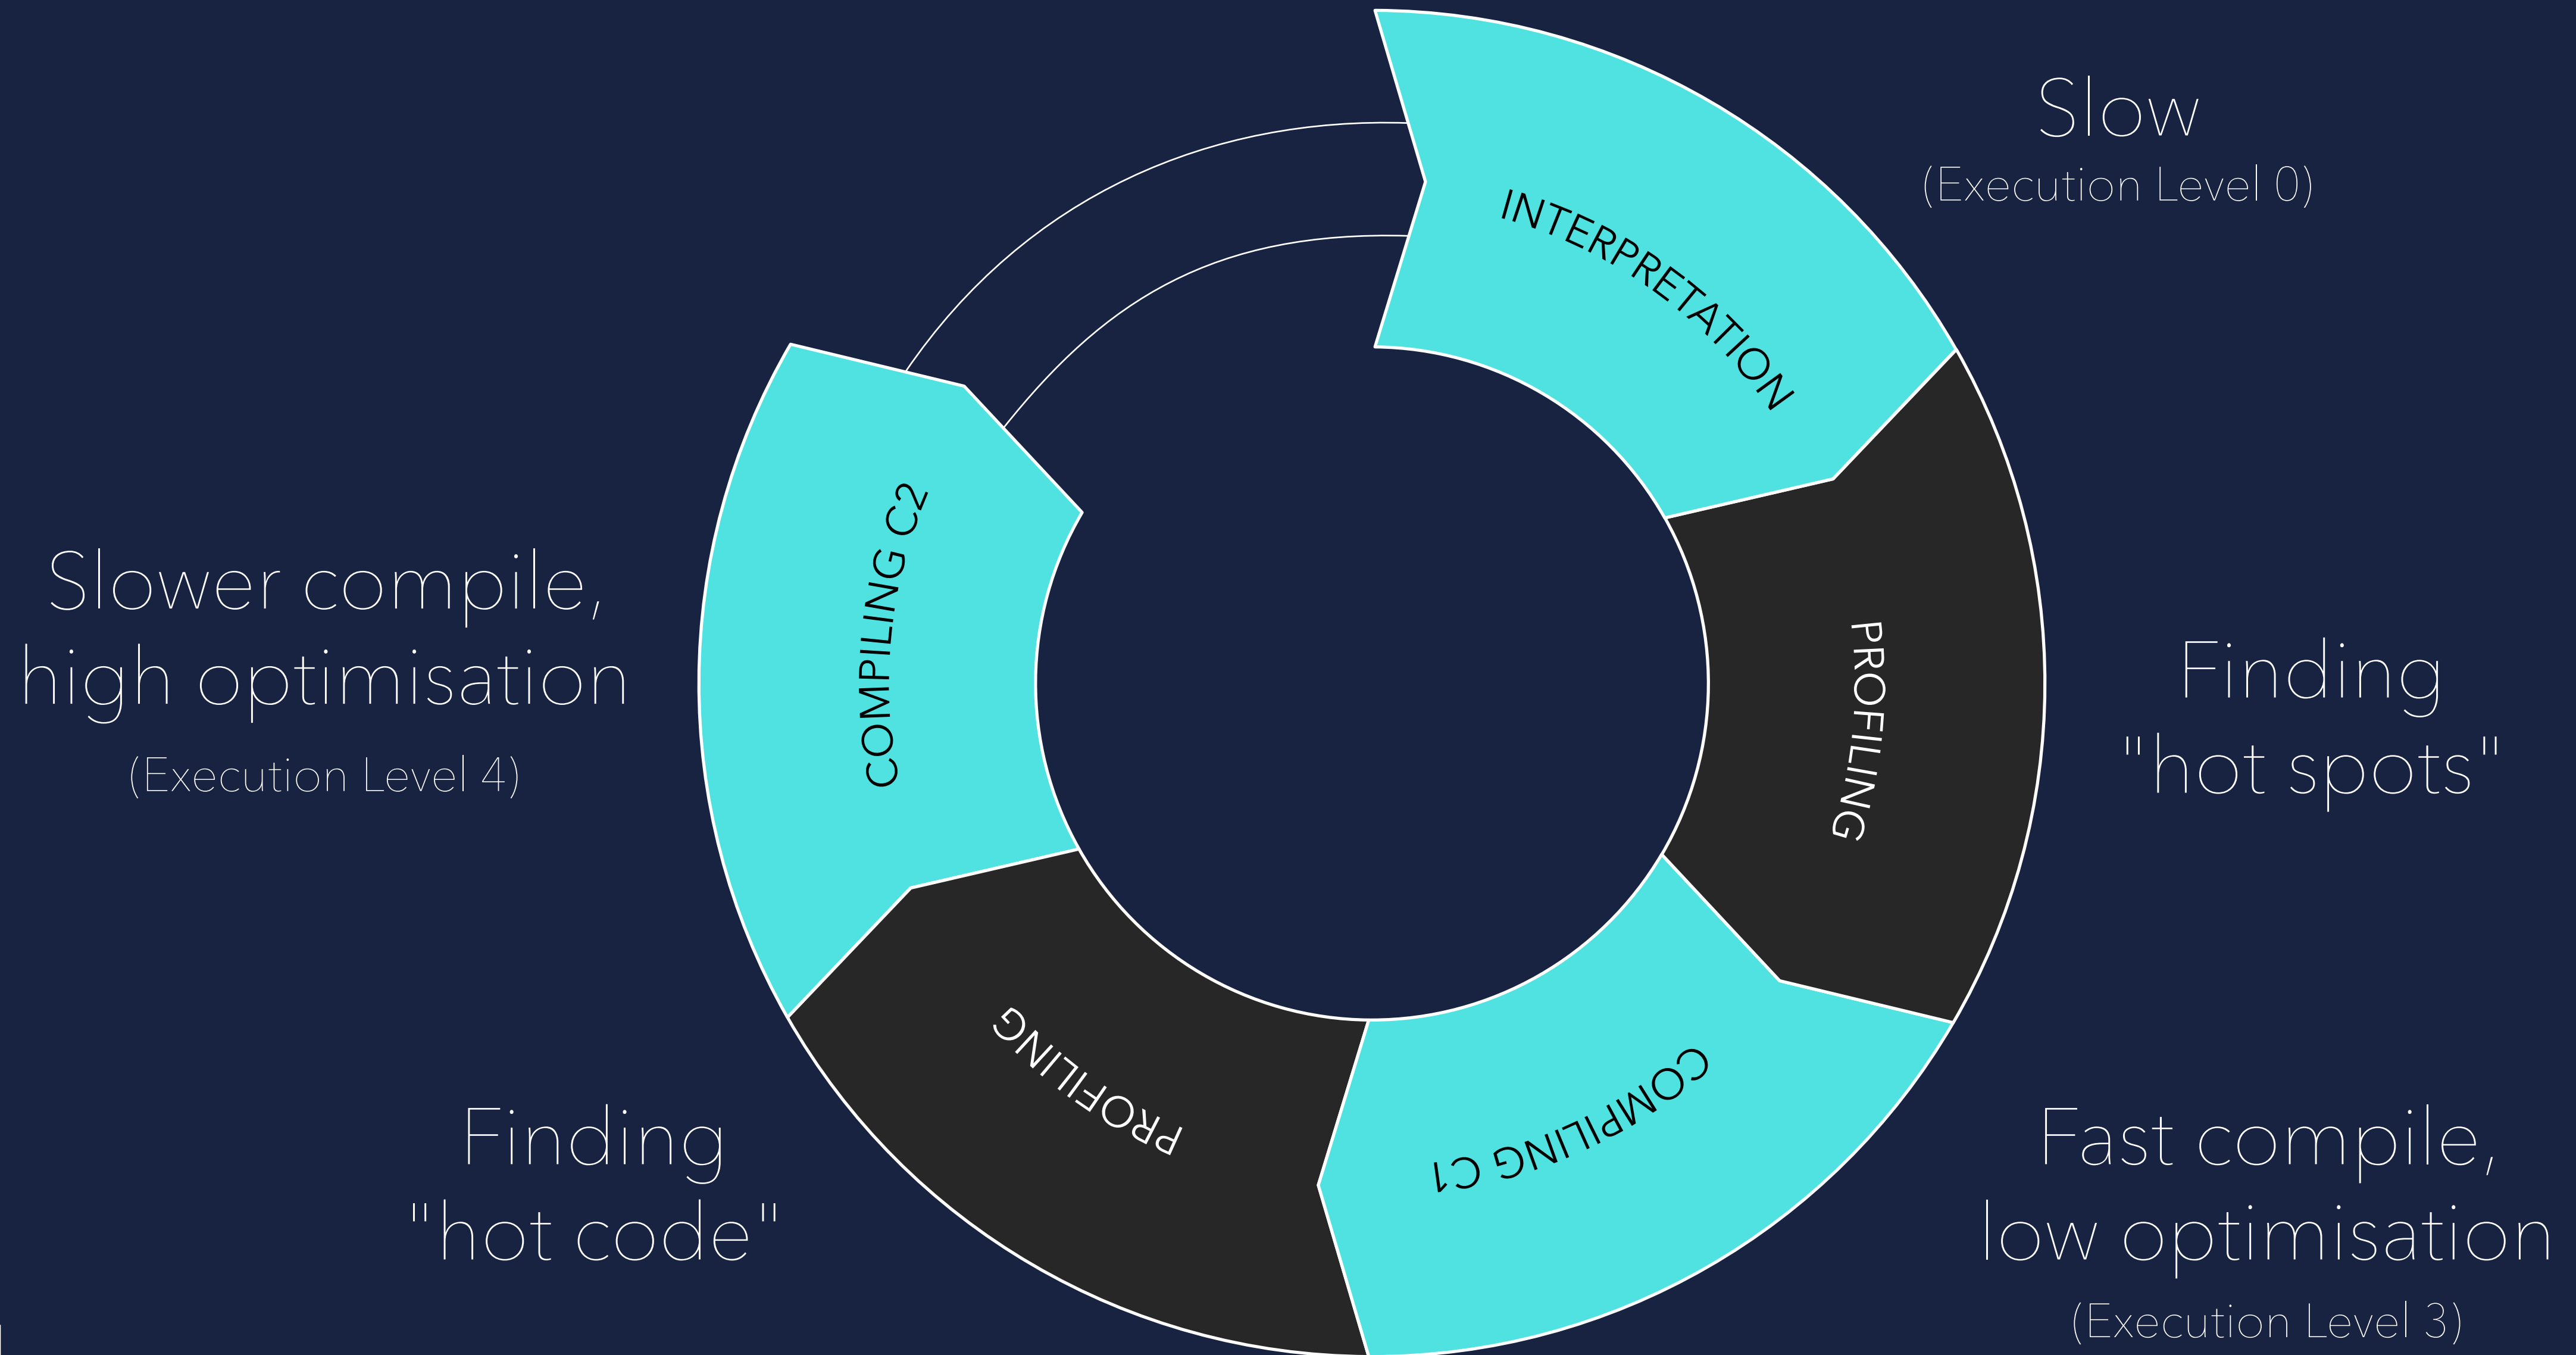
Slow
(Execution Level 0)

INTERPRETATION

PROFILING

Finding "hot spots"

COMPILING C1

Fast compile, low optimisation
(Execution Level 3)

PROFILING

Finding "hot code"

COMPILING C2

Slower compile, high optimisation
(Execution Level 4)